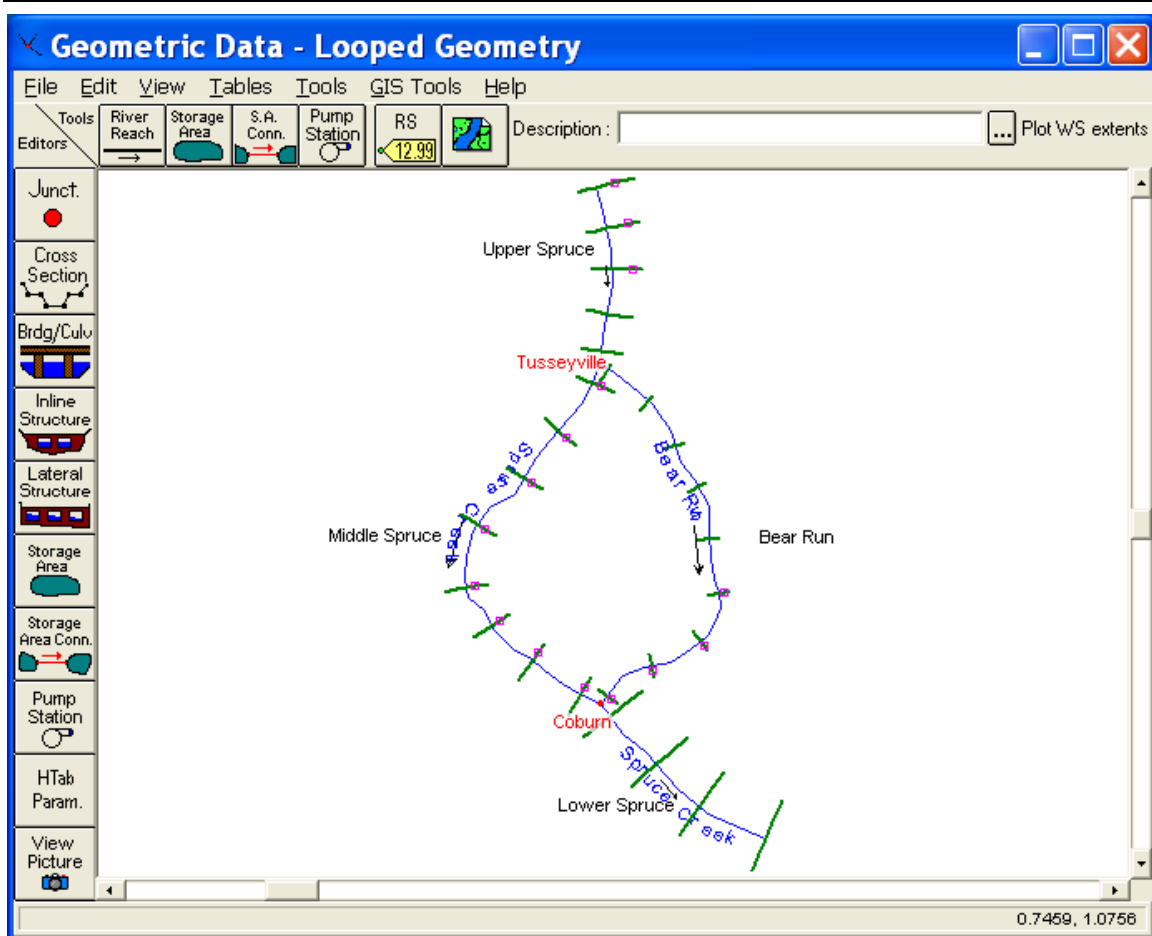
Geometric Data - Looped Geometry

File Edit View Tables Tools GIS Tools Help

Tools
Editors

River Reach

Storage Area

S.A. Conn.

Pump Station

RS
12.99

Description :

...
Plot WS extents

Junct.

Cross Section

Brdg/Culv

Inline Structure

Lateral Structure

Storage Area

Storage Area Conn.

Pump Station

HTab Param.

View Picture

Upper Spruce

Tusseyville

Spruce Creek

Bear Run

Middle Spruce

Bear Run

Coburn

Spruce Creek

Lower Spruce

0.7459, 1.0756